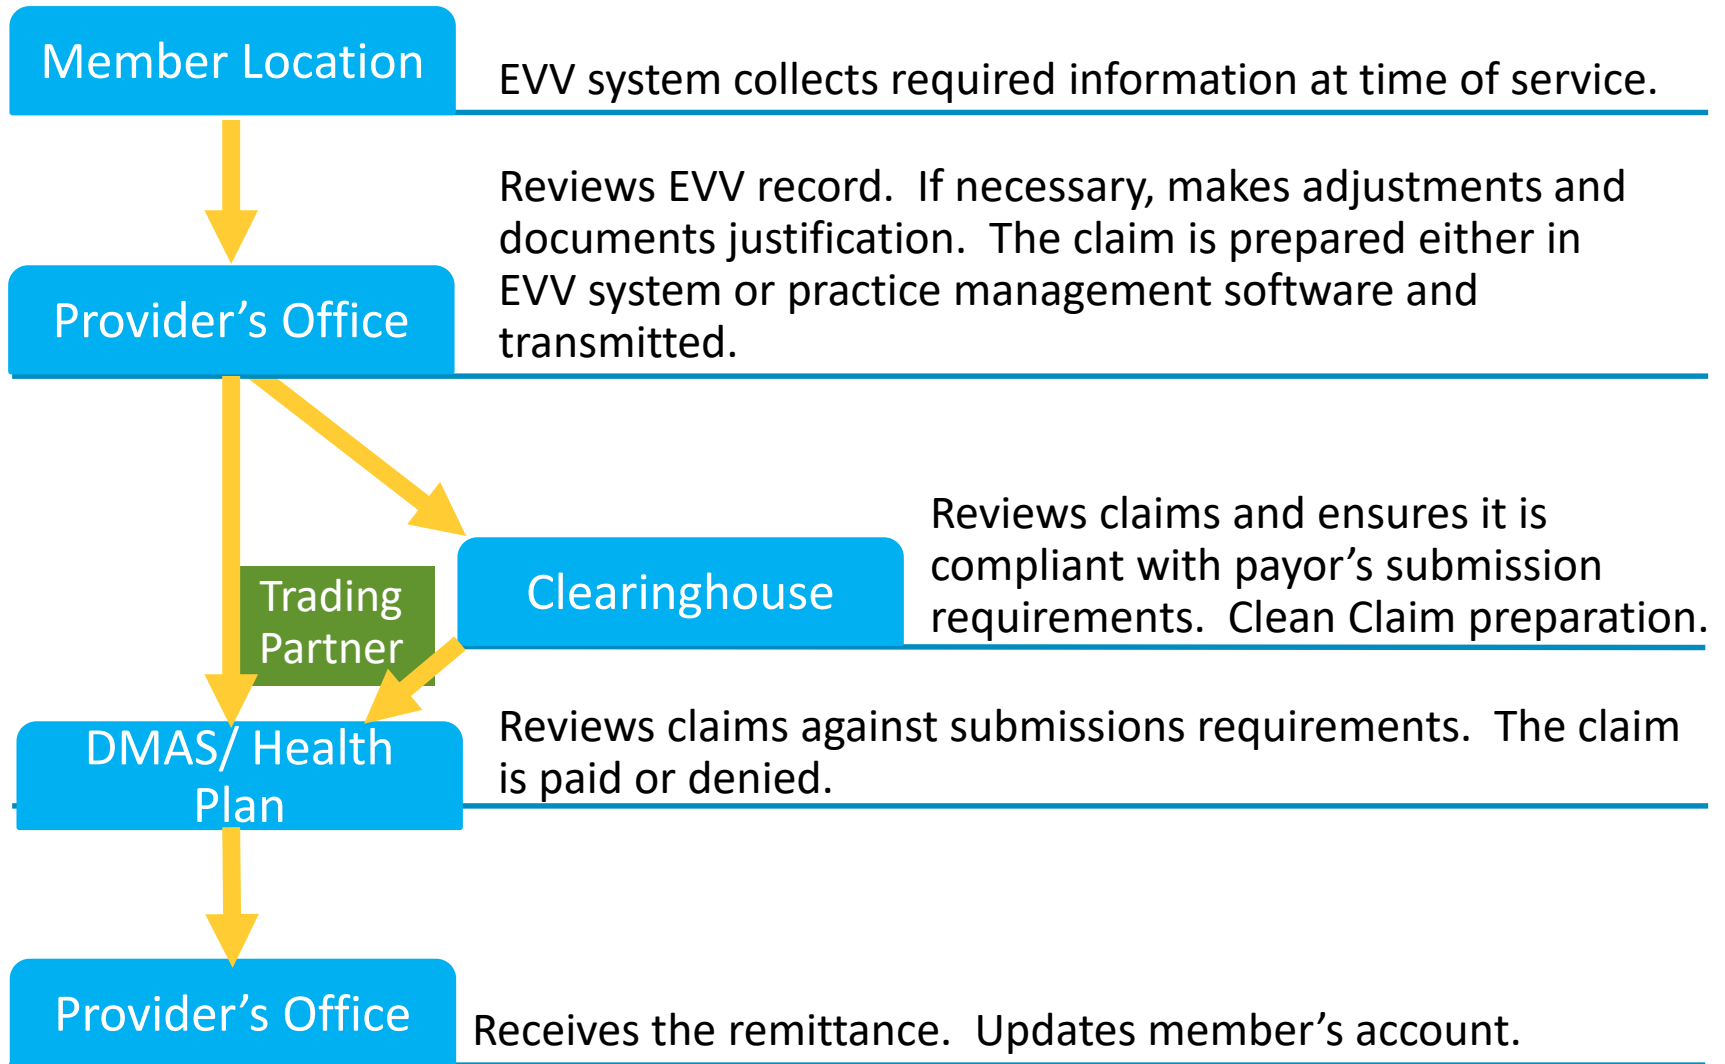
Member Location

EVV system collects required information at time of service.

Reviews EVV record. If necessary, makes adjustments and documents justification. The claim is prepared either in EVV system or practice management software and transmitted.

Provider’s Office

Reviews claims and ensures it is compliant with payor’s submission requirements. Clean Claim preparation.

Trading Partner

Clearinghouse

DMAS/ Health Plan

Reviews claims against submissions requirements. The claim is paid or denied.

Provider’s Office

Receives the remittance. Updates member’s account.